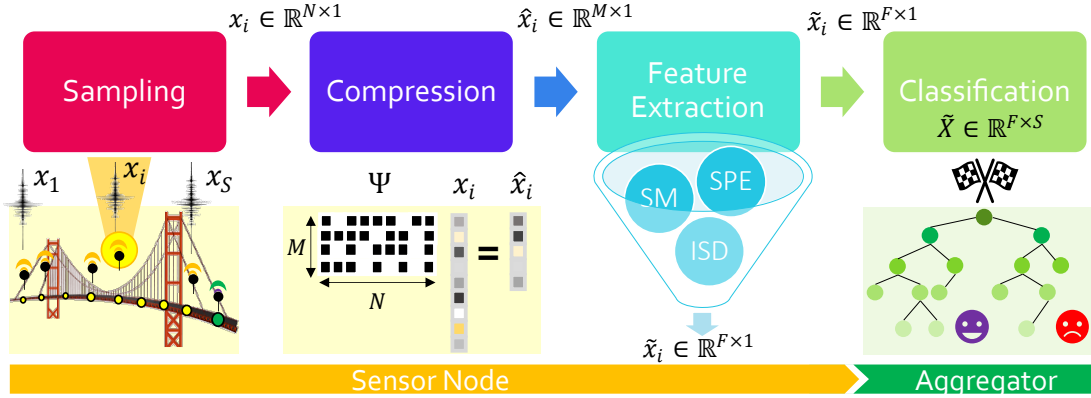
$x_i \in \mathbb{R}^{N\times 1}$

$\hat{x}_i \in \mathbb{R}^{M\times 1}$

$\tilde{x}_i \in \mathbb{R}^{F\times 1}$

Sampling

Compression

Feature Extraction

Classification

$\tilde{X} \in \mathbb{R}^{F\times S}$

$x_1$ $x_i$ $x_S$

$\Psi$ $x_i$ $\hat{x}_i$

$M$

$N$

=

SM

SPE

ISD

$\tilde{x}_i \in \mathbb{R}^{F\times 1}$

Sensor Node

Aggregator